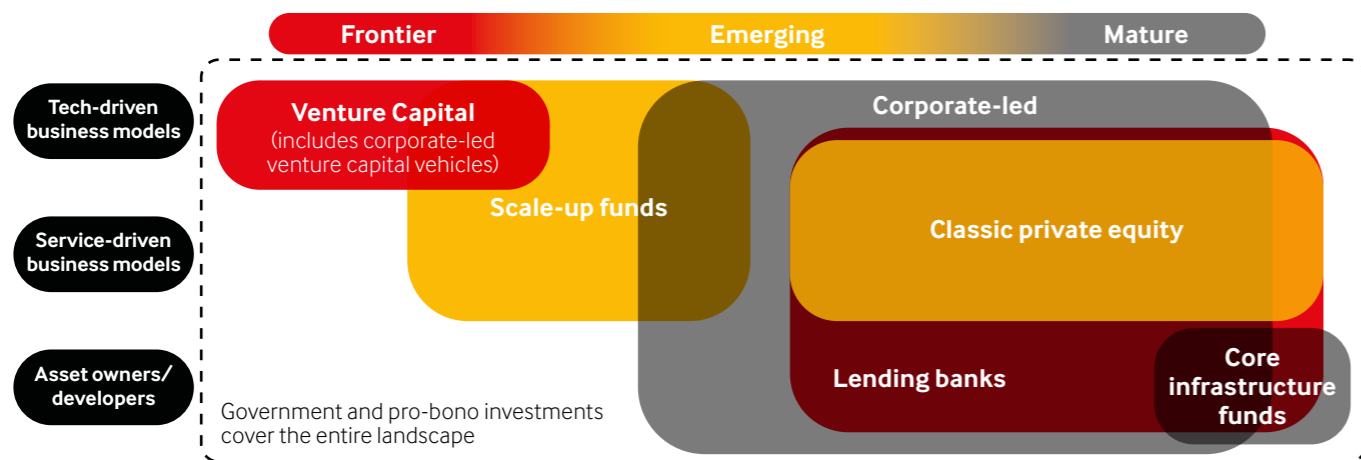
Frontier
Emerging
Mature

Tech-driven business models
Service-driven business models
Asset owners/ developers

Venture Capital
(includes corporate-led venture capital vehicles)

Corporate-led

Scale-up funds

Classic private equity

Lending banks

Core infrastructure funds

Government and pro-bono investments cover the entire landscape